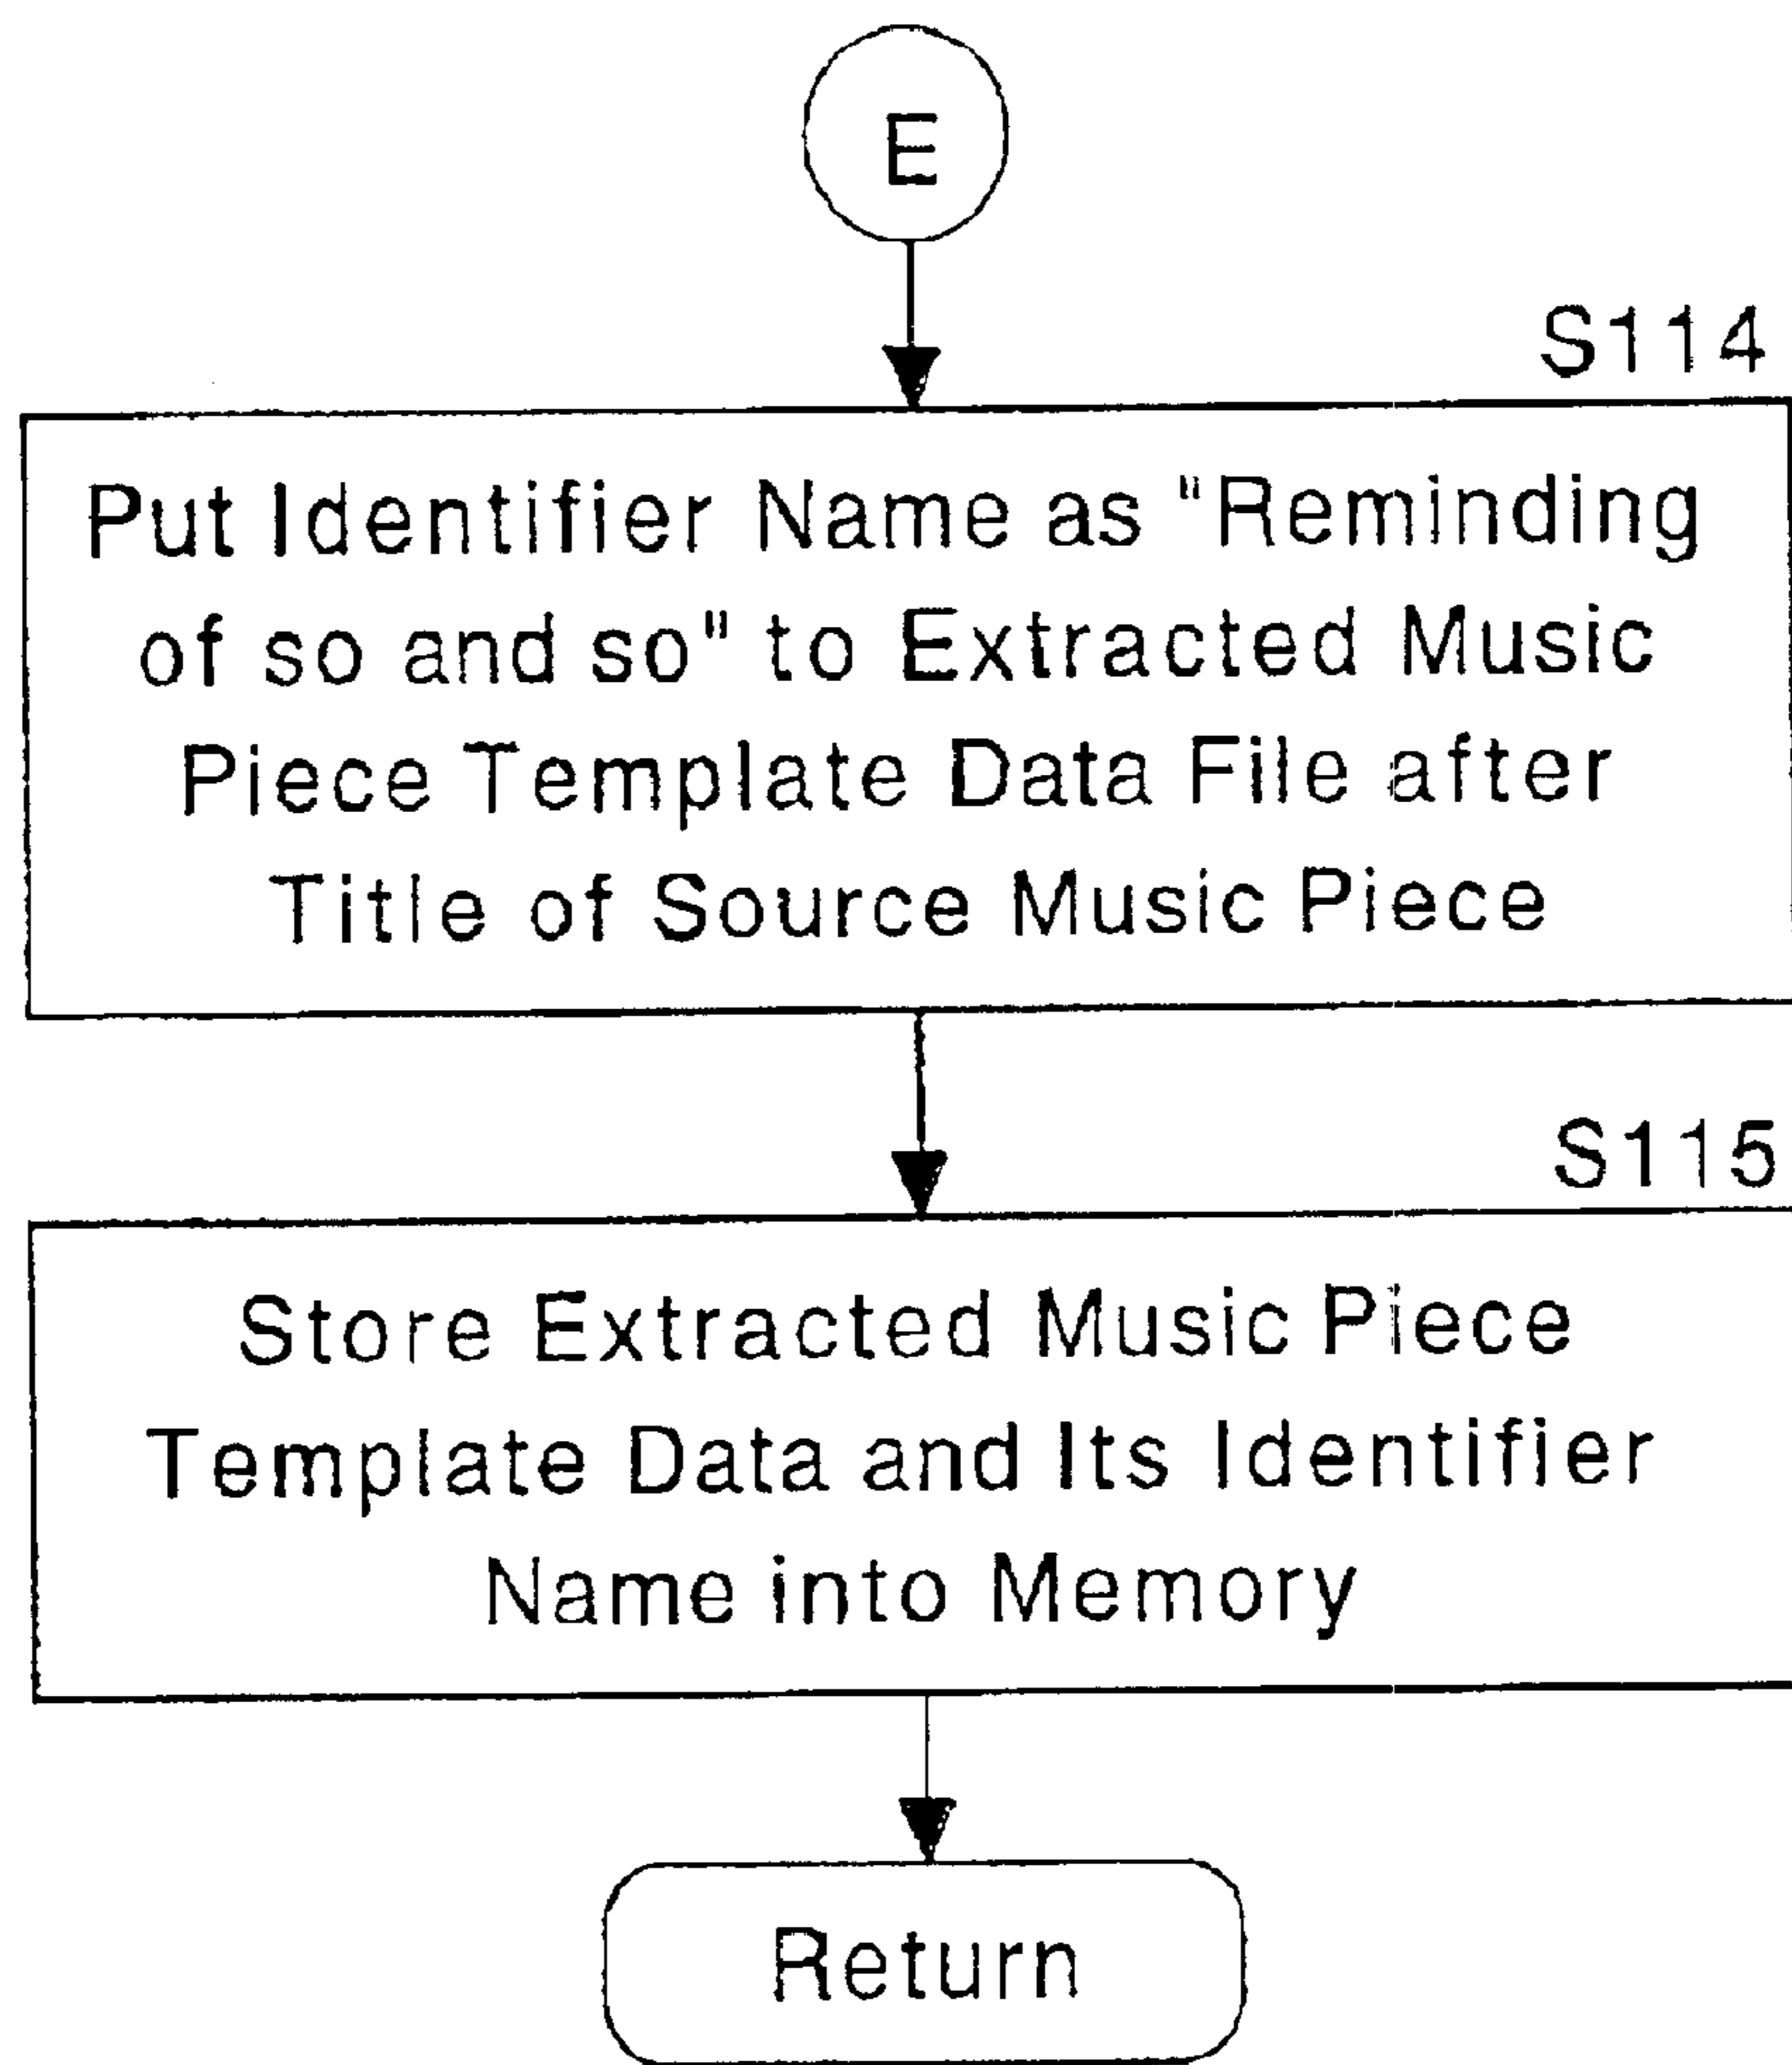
E

S114

Put Identifier Name as "Reminding of so and so" to Extracted Music Piece Template Data File after Title of Source Music Piece

S115

Store Extracted Music Piece Template Data and Its Identifier Name into Memory

Return